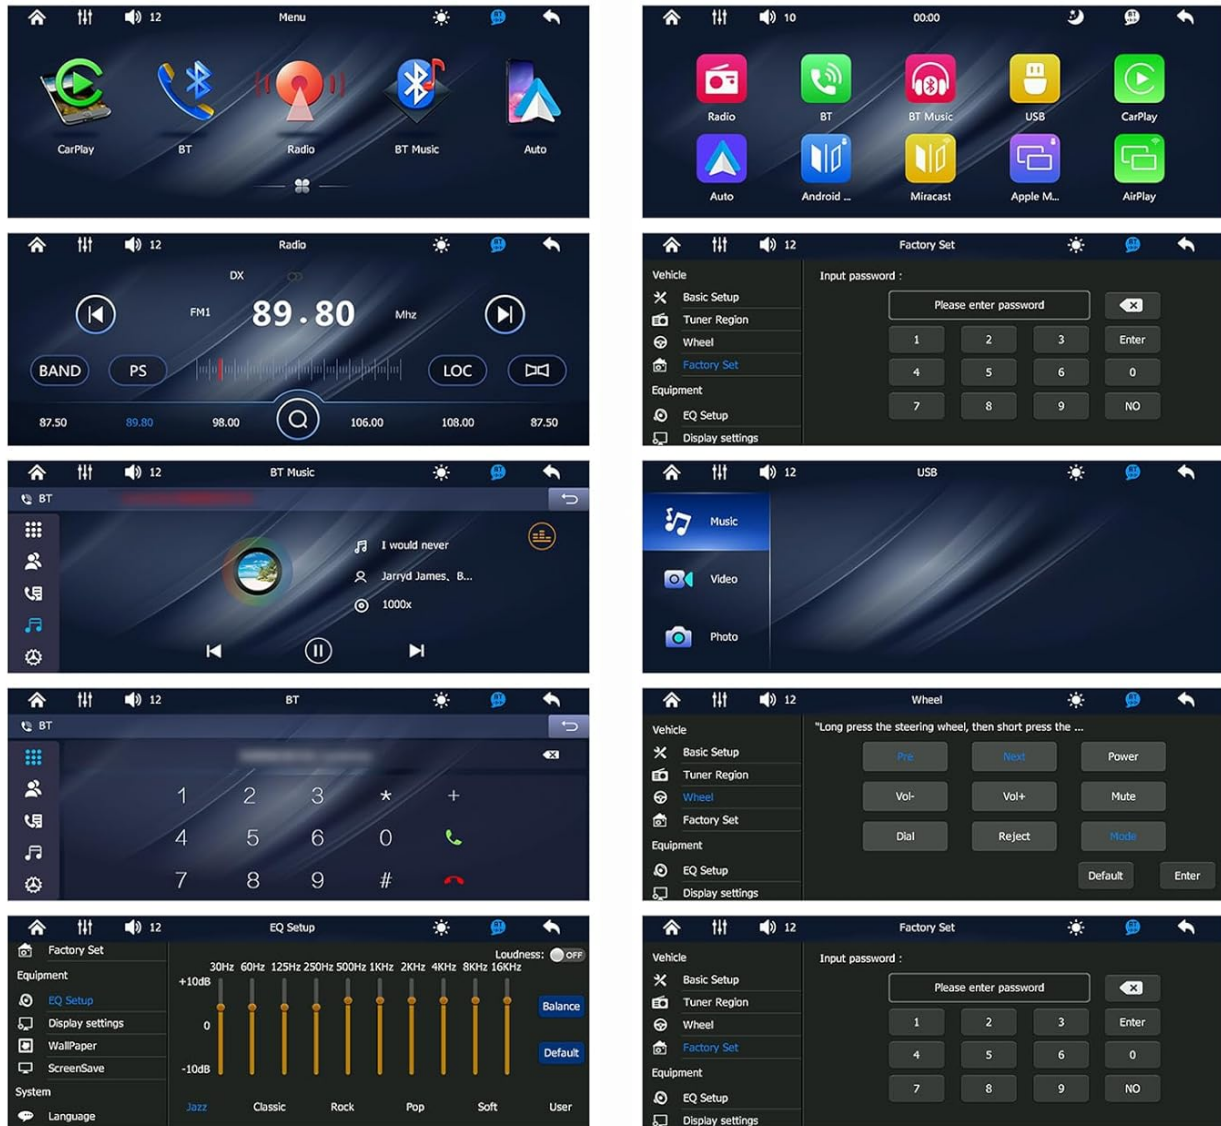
12 Menu

CarPlay BT Radio BT Music Auto

10 00:00

Radio BT BT Music USB CarPlay
Auto Android ... Miracast Apple M... AirPlay

12 Radio

DX
FM1 89.80 Mhz
BAND PS LOC
87.50 89.80 98.00 106.00 108.00 87.50

12 Factory Set

Vehicle
Basic Setup
Tuner Region
Wheel
Factory Set
Equipment
EQ Setup
Display settings

Input password :
Please enter password
1 2 3 Enter
4 5 6 0
7 8 9 NO

12 BT Music

BT
I would never
Jarryd James, B...
1000x

12 USB

Music
Video
Photo

12 BT

BT
1 2 3 * +
4 5 6 0
7 8 9 #

12 Wheel

Vehicle
Basic Setup
Tuner Region
Wheel
Factory Set
Equipment
EQ Setup
Display settings

"Long press the steering wheel, then short press the ...
Pre Next Power
Vol- Vol+ Mute
Dial Reject Mode
Default Enter

12 EQ Setup

Factory Set
Equipment
EQ Setup
Display settings
WallPaper
ScreenSave
System
Language

Loudness: OFF
30Hz 60Hz 125Hz 250Hz 500Hz 1KHz 2KHz 4KHz 8KHz 16KHz
+10dB
0
-10dB
Balance
Default
Jazz Classic Rock Pop Soft User

12 Factory Set

Vehicle
Basic Setup
Tuner Region
Wheel
Factory Set
Equipment
EQ Setup
Display settings

Input password :
Please enter password
1 2 3 Enter
4 5 6 0
7 8 9 NO